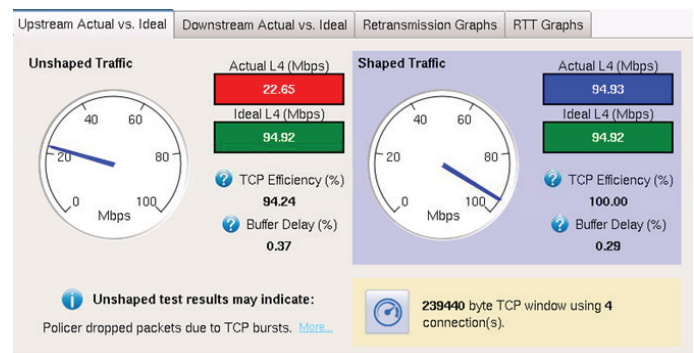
Upstream Actual vs. Ideal | Downstream Actual vs. Ideal | Retransmission Graphs | RTT Graphs

Unshaped Traffic

0 20 40 60 80 100
Mbps

Actual L4 (Mbps)
22.65
Ideal L4 (Mbps)
94.92

TCP Efficiency (%)
94.24
Buffer Delay (%)
0.37

Shaped Traffic

0 20 40 60 80 100
Mbps

Actual L4 (Mbps)
94.93
Ideal L4 (Mbps)
94.92

TCP Efficiency (%)
100.00
Buffer Delay (%)
0.29

Unshaped test results may indicate:

Policer dropped packets due to TCP bursts. More...

239440 byte TCP window using 4 connection(s).